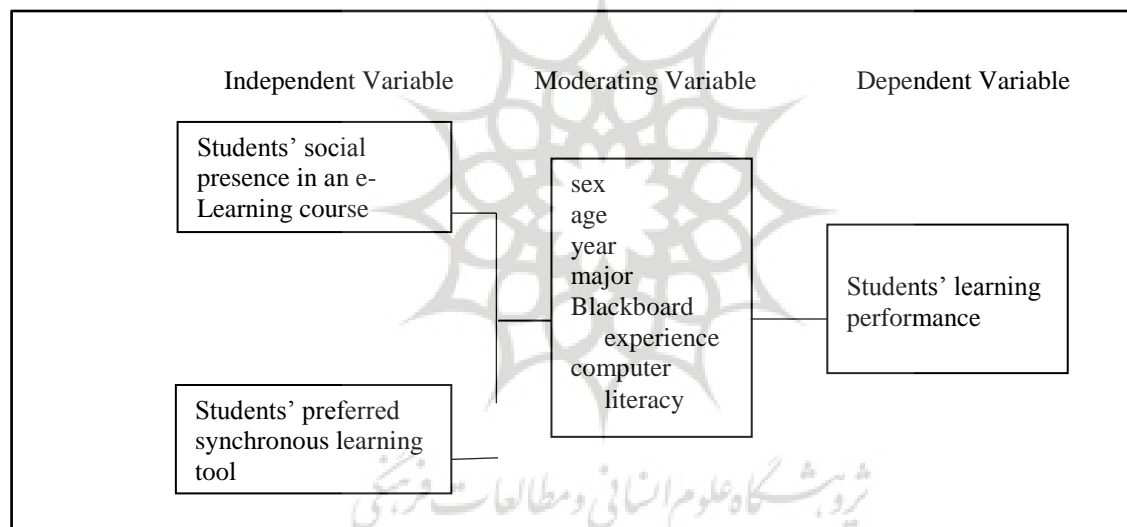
Independent Variable

Moderating Variable

Dependent Variable

Students' social presence in an e-Learning course

sex
age
year
major
Blackboard experience
computer literacy

Students' learning performance

Students' preferred synchronous learning tool

پژوهشگاه علوم انسانی و مطالعات فرهنگی